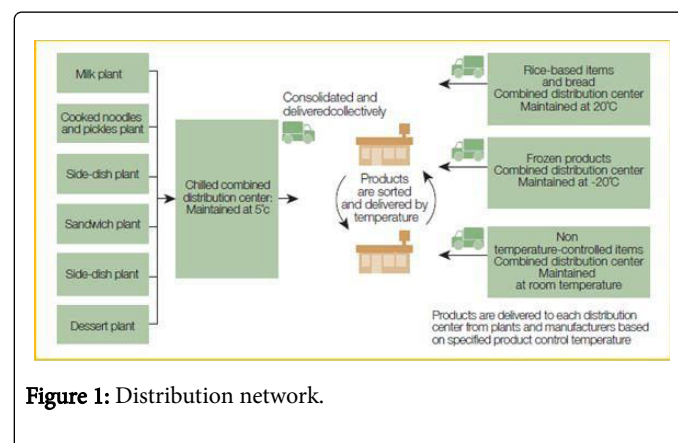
Milk plant

Cooked noodles and pickles plant

Side-dish plant

Sandwich plant

Side-dish plant

Dessert plant

Chilled combined distribution center: Maintained at 5°c

Consolidated and deliveredcollectively

Products are sorted and delivered by temperature

Rice-based items and bread Combined distribution center Maintained at 20°C

Frozen products Combined distribution center Maintained at -20°C

Non temperature-controlled items Combined distribution center Maintained at room temperature

Products are delivered to each distribution center from plants and manufacturers based on specified product control temperature

Figure 1: Distribution network.